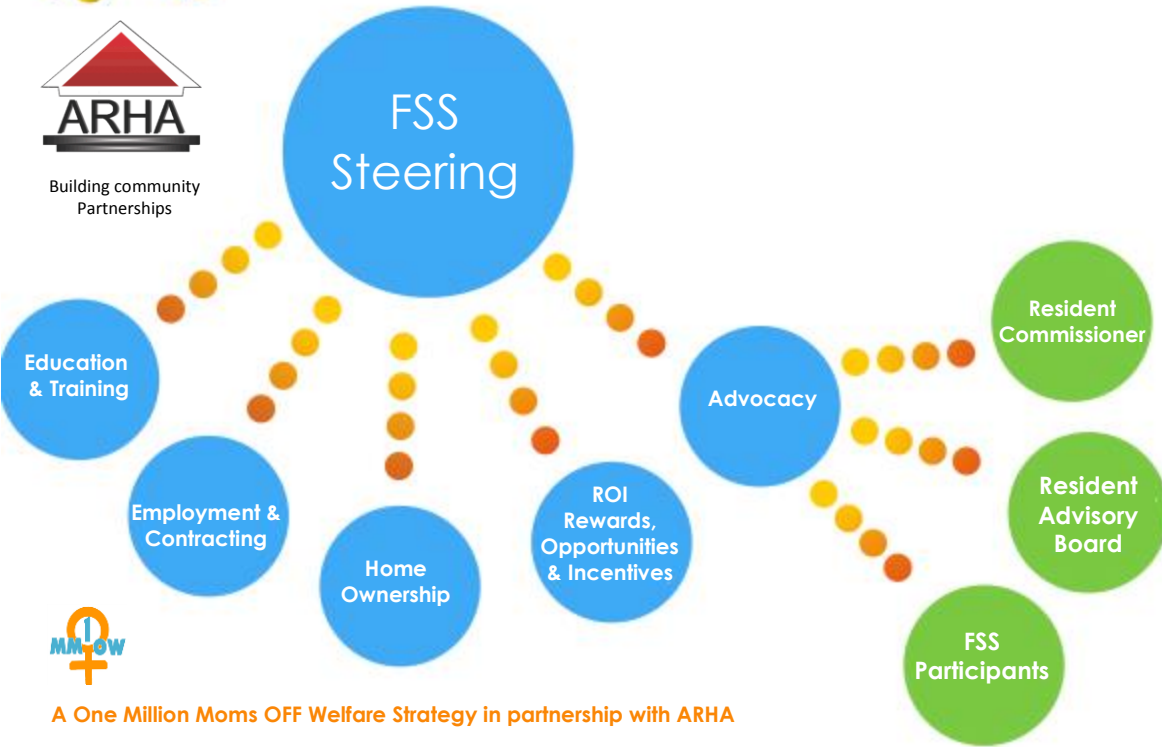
ARHA

Building community Partnerships

FSS Steering

Education & Training

Employment & Contracting

Home Ownership

ROI Rewards, Opportunities & Incentives

Advocacy

Resident Commissioner

Resident Advisory Board

FSS Participants

1 MMOW

A One Million Moms OFF Welfare Strategy in partnership with ARHA